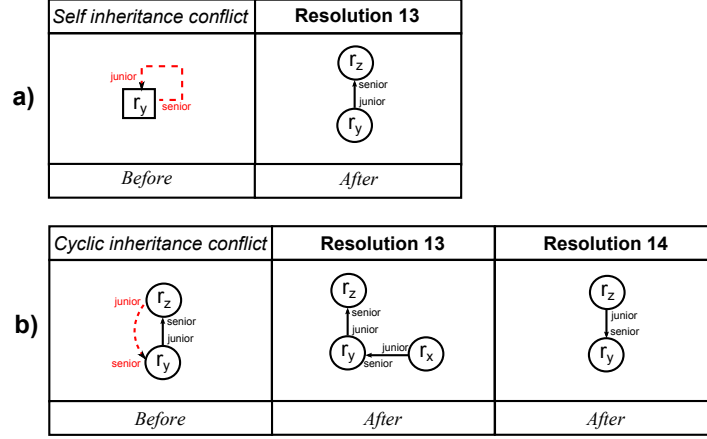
a)

| *Self inheritance conflict* | **Resolution 13** |
|---|---|
| junior $r_y$ senior | $r_z$ senior junior $r_y$ |
| *Before* | *After* |

b)

| *Cyclic inheritance conflict* | **Resolution 13** | **Resolution 14** |
|---|---|---|
| junior $r_z$ senior junior senior $r_y$ | $r_z$ senior junior $r_y$ junior senior $r_x$ | $r_z$ junior senior $r_y$ |
| *Before* | *After* | *After* |